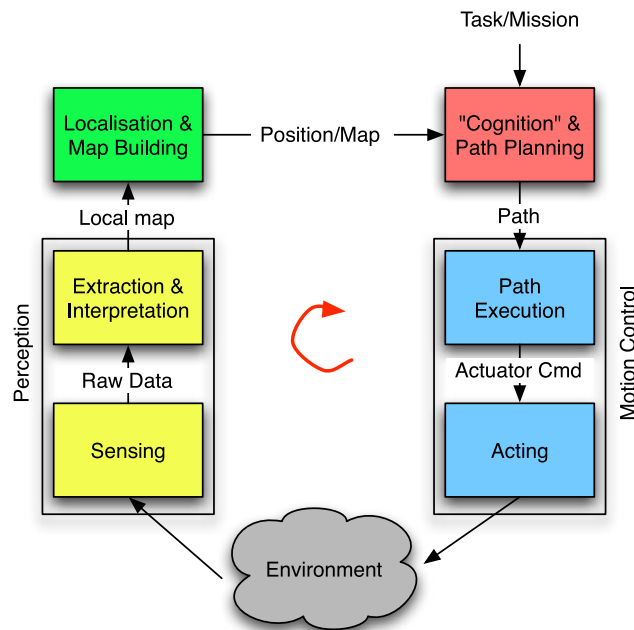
Task/Mission

Localisation & Map Building

Position/Map

"Cognition" & Path Planning

Local map

Path

Perception

Extraction & Interpretation

Raw Data

Sensing

Path Execution

Actuator Cmd

Acting

Motion Control

Environment